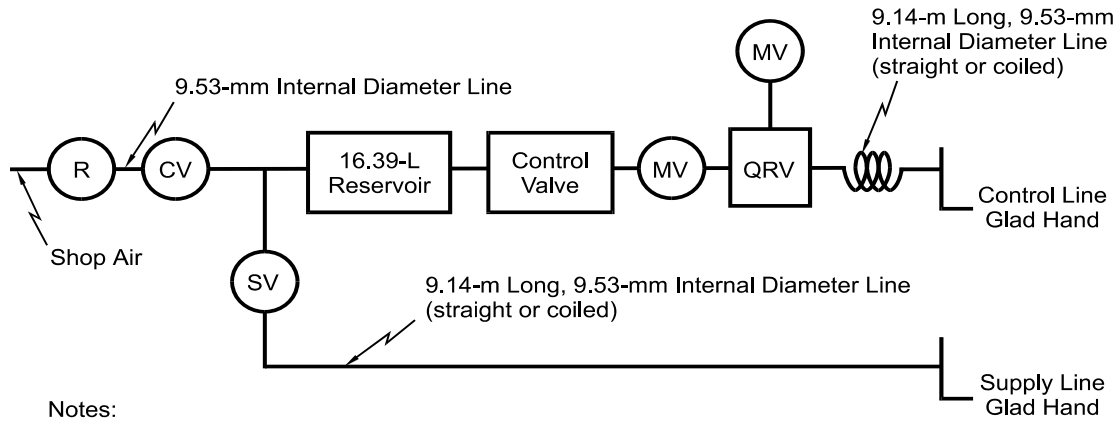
9.53-mm Internal Diameter Line

MV

9.14-m Long, 9.53-mm Internal Diameter Line (straight or coiled)

R

CV

16.39-L Reservoir

Control Valve

MV

QRV

Control Line Glad Hand

Shop Air

SV

9.14-m Long, 9.53-mm Internal Diameter Line (straight or coiled)

Supply Line Glad Hand

Notes: